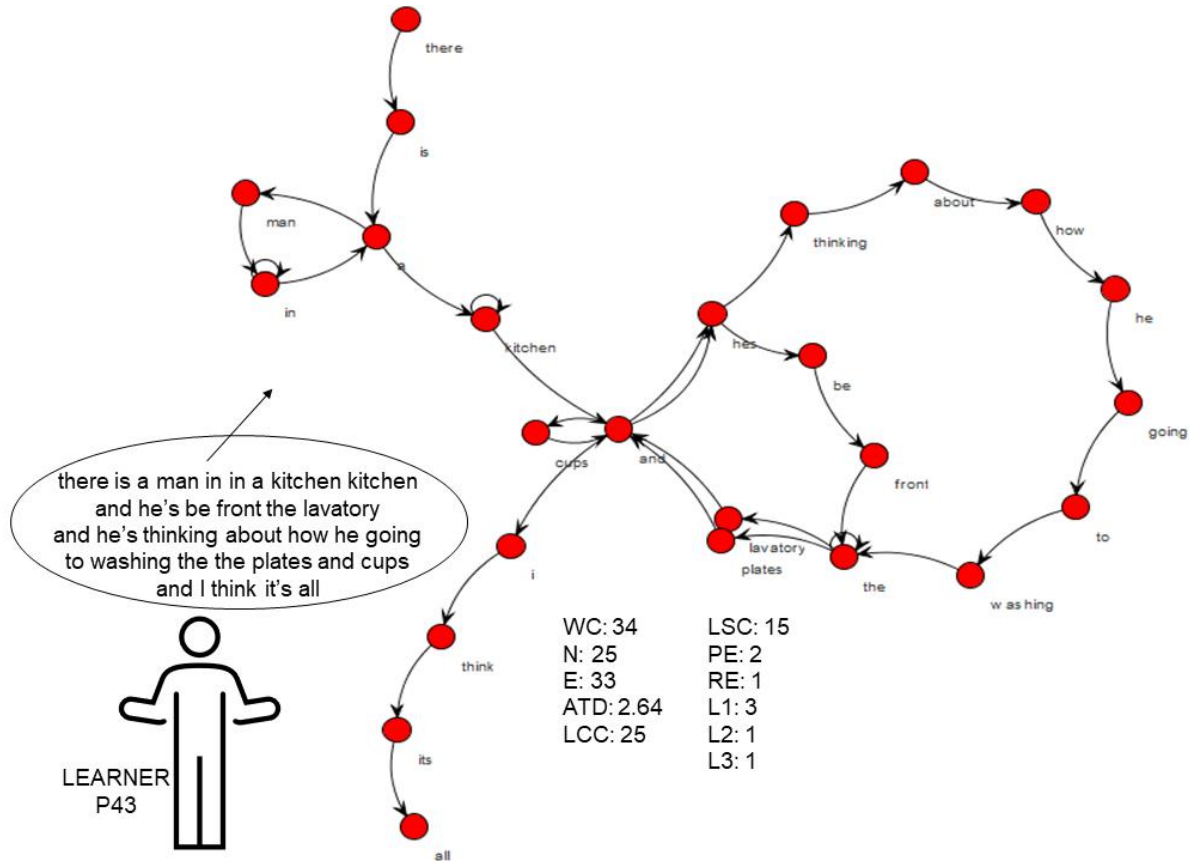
there

is

man

a

in

kitchen

thinking

about

how

he

hes

be

going

front

cups

and

to

lavatory

plates

the

washing

i

think

its

all

there is a man in in a kitchen kitchen and he's be front the lavatory and he's thinking about how he going to washing the the plates and cups and I think it's all

LEARNER
P43

WC: 34
N: 25
E: 33
ATD: 2.64
LCC: 25

LSC: 15
PE: 2
RE: 1
L1: 3
L2: 1
L3: 1